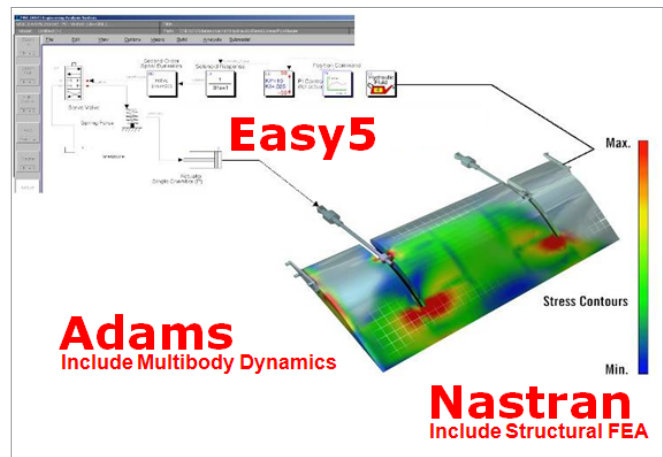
File Edit View Options Macro Build Analysis Submodel

Second Order Spring Dynamics

Solenoid Response

Position Command

PI Control

Servo Valve

Spring Force

Actuator Single Chamber (P)

Easy5

Max.

Stress Contours

Min.

Adams
Include Multibody Dynamics

Nastran
Include Structural FEA